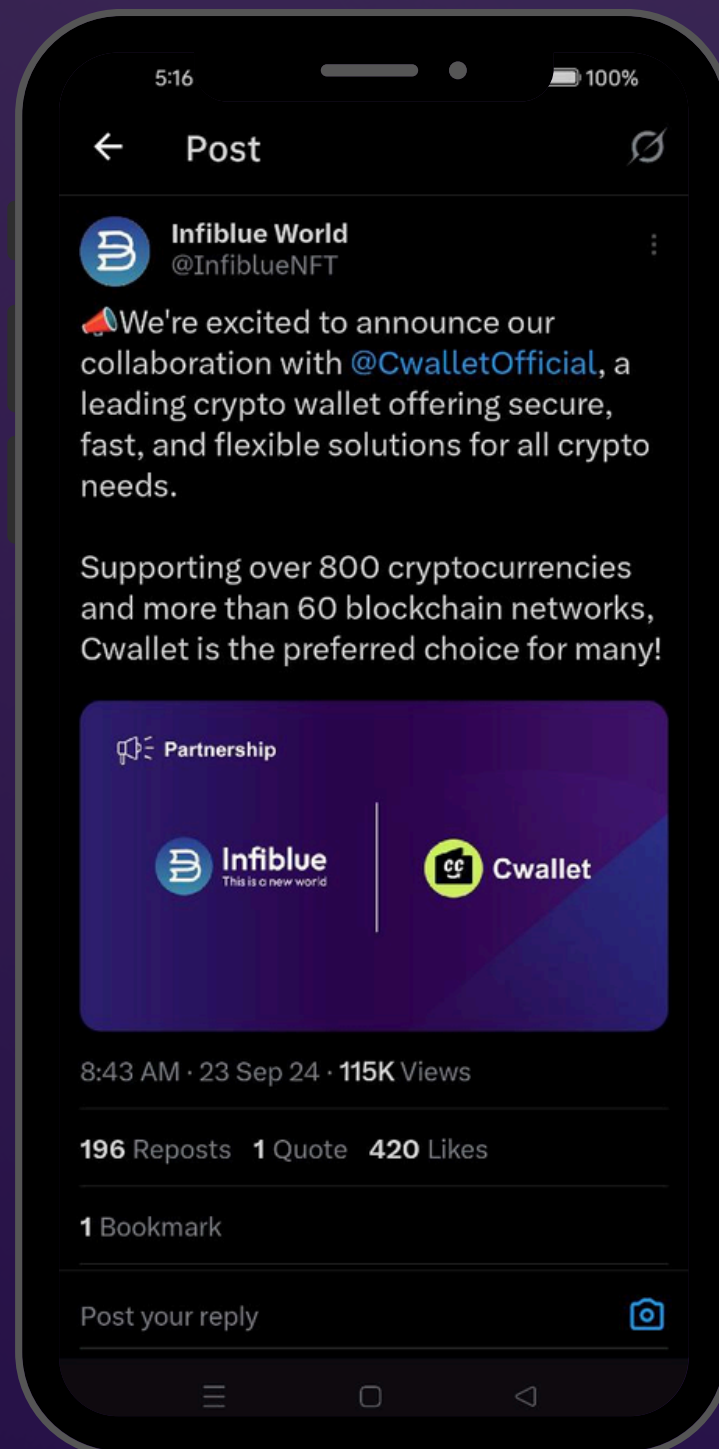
5:16 100%

Post

Infiblue World
@InfiblueNFT

📣We're excited to announce our collaboration with @CwalletOfficial, a leading crypto wallet offering secure, fast, and flexible solutions for all crypto needs.

Supporting over 800 cryptocurrencies and more than 60 blockchain networks, Cwallet is the preferred choice for many!

Partnership

Infiblue
This is a new world

Cwallet

8:43 AM · 23 Sep 24 · 115K Views

196 Reposts 1 Quote 420 Likes

1 Bookmark

Post your reply